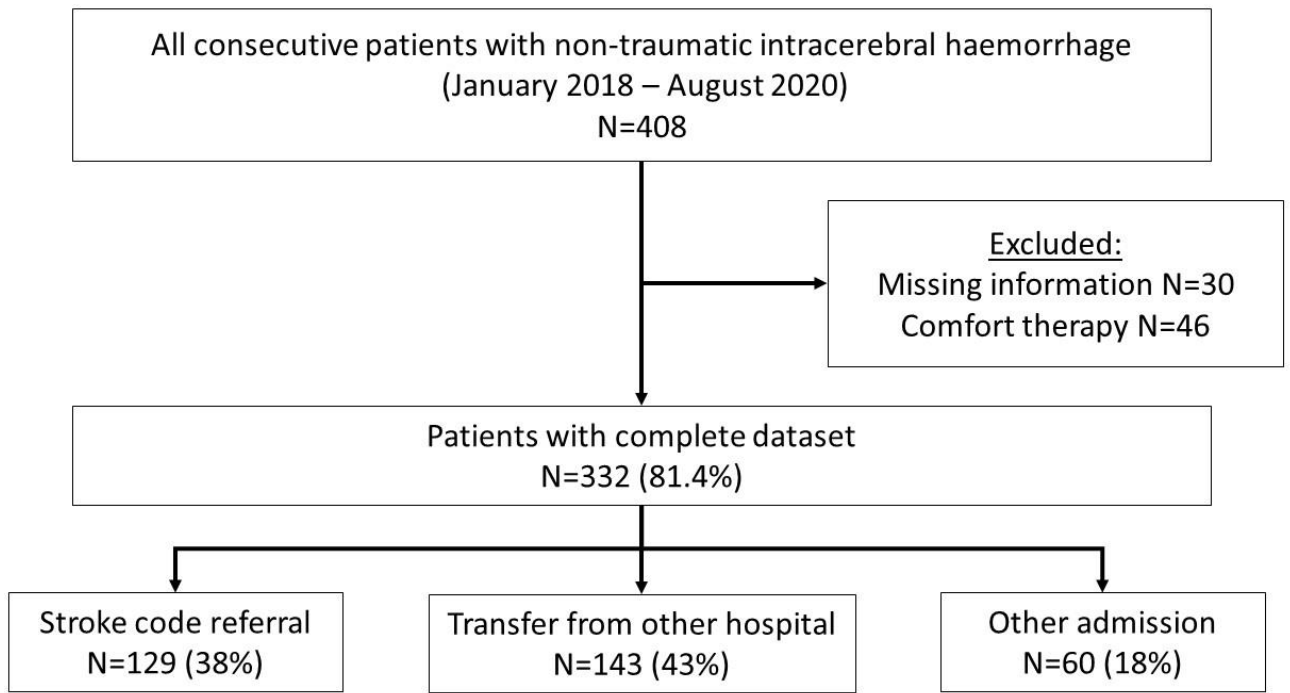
All consecutive patients with non-traumatic intracerebral haemorrhage
(January 2018 – August 2020)
N=408

Excluded:
Missing information N=30
Comfort therapy N=46

Patients with complete dataset
N=332 (81.4%)

Stroke code referral
N=129 (38%)

Transfer from other hospital
N=143 (43%)

Other admission
N=60 (18%)